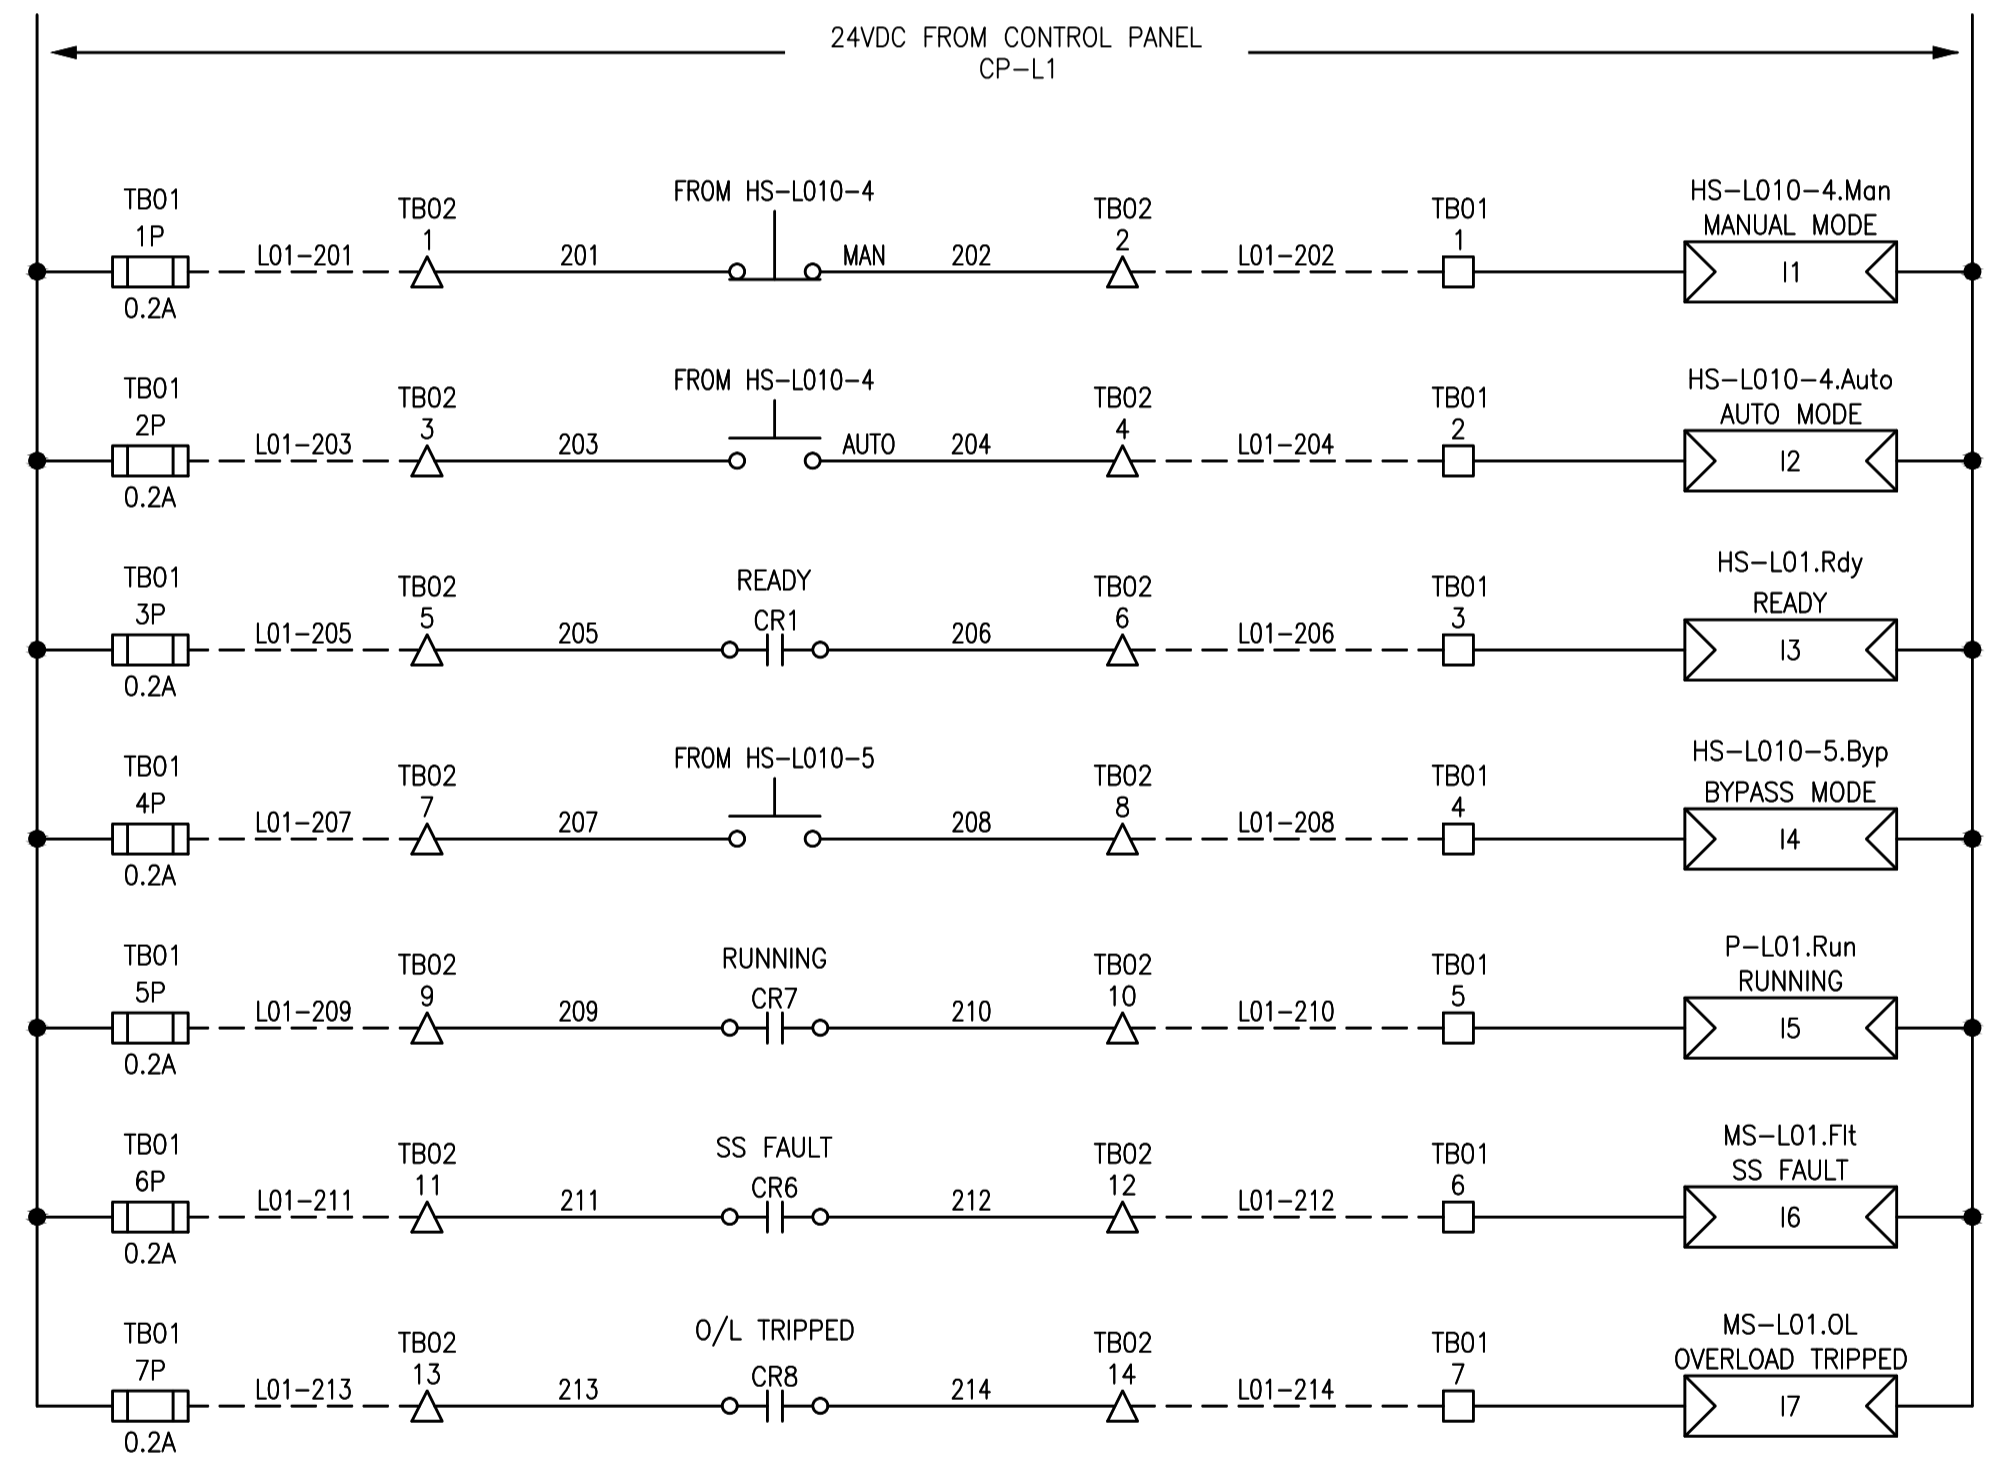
24VDC FROM CONTROL PANEL
CP–L1

TB01
1P
0.2A
L01–201
TB02
1
201
FROM HS–L010–4
MAN
202
TB02
2
L01–202
TB01
1
HS–L010–4.Man
MANUAL MODE
I1

TB01
2P
0.2A
L01–203
TB02
3
203
FROM HS–L010–4
AUTO
204
TB02
4
L01–204
TB01
2
HS–L010–4.Auto
AUTO MODE
I2

TB01
3P
0.2A
L01–205
TB02
5
205
READY
CR1
206
TB02
6
L01–206
TB01
3
HS–L01.Rdy
READY
I3

TB01
4P
0.2A
L01–207
TB02
7
207
FROM HS–L010–5
208
TB02
8
L01–208
TB01
4
HS–L010–5.Byp
BYPASS MODE
I4

TB01
5P
0.2A
L01–209
TB02
9
209
RUNNING
CR7
210
TB02
10
L01–210
TB01
5
P–L01.Run
RUNNING
I5

TB01
6P
0.2A
L01–211
TB02
11
211
SS FAULT
CR6
212
TB02
12
L01–212
TB01
6
MS–L01.Flt
SS FAULT
I6

TB01
7P
0.2A
L01–213
TB02
13
213
O/L TRIPPED
CR8
214
TB02
14
L01–214
TB01
7
MS–L01.OL
OVERLOAD TRIPPED
I7